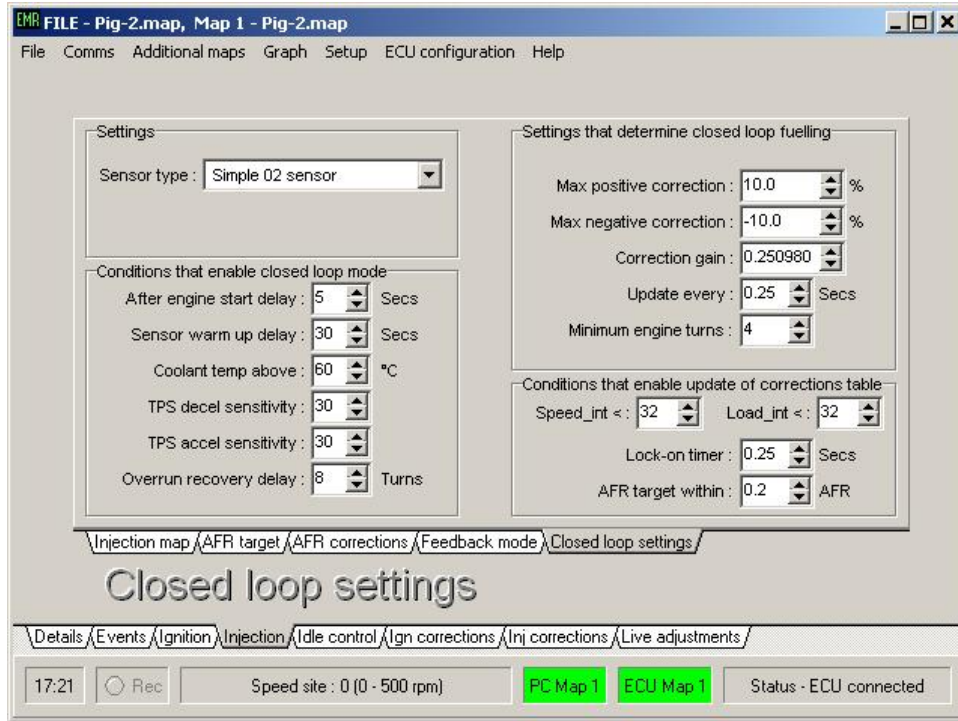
EMR FILE - Pig-2.map, Map 1 - Pig-2.map

File Comms Additional maps Graph Setup ECU configuration Help

Settings

Sensor type : Simple 02 sensor

Conditions that enable closed loop mode

After engine start delay : 5 Secs

Sensor warm up delay : 30 Secs

Coolant temp above : 60 °C

TPS decel sensitivity : 30

TPS accel sensitivity : 30

Overrun recovery delay : 8 Turns

Settings that determine closed loop fuelling

Max positive correction : 10.0 %

Max negative correction : -10.0 %

Correction gain : 0.250980

Update every : 0.25 Secs

Minimum engine turns : 4

Conditions that enable update of corrections table

Speed_int < : 32 Load_int < : 32

Lock-on timer : 0.25 Secs

AFR target within : 0.2 AFR

Injection map | AFR target | AFR corrections | Feedback mode | Closed loop settings

Closed loop settings

Details | Events | Ignition | Injection | Idle control | Ign corrections | Inj corrections | Live adjustments

17:21 Rec Speed site : 0 (0 - 500 rpm) PC Map 1 ECU Map 1 Status - ECU connected